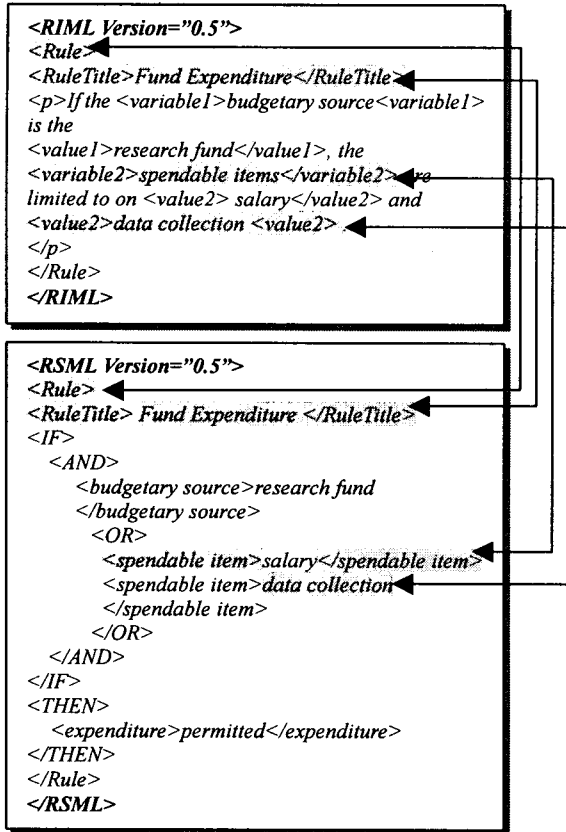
<RIML Version="0.5">
<Rule>
<RuleTitle>Fund Expenditure</RuleTitle>
<p>If the <variable1>budgetary source<variable1> is the
<value1>research fund</value1>, the
<variable2>spendable items</variable2> are limited to on <value2> salary</value2> and
<value2>data collection <value2>.
</p>
</Rule>
</RIML>

<RSML Version="0.5">
<Rule>
<RuleTitle> Fund Expenditure </RuleTitle>
<IF>
<AND>
<budgetary source>research fund
</budgetary source>
<OR>
<spendable item>salary</spendable item>
<spendable item>data collection
</spendable item>
</OR>
</AND>
</IF>
<THEN>
<expenditure>permitted</expenditure>
</THEN>
</Rule>
</RSML>